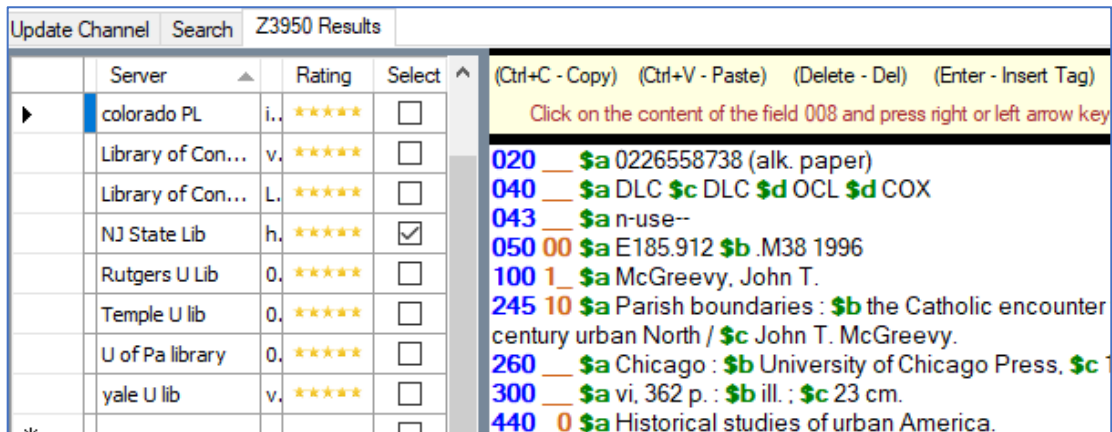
Update Channel | Search | Z3950 Results

| | Server | | Rating | Select |
|---|---|---|---|---|
| | colorado PL | i. | ★★★★★ | |
| | Library of Con... | v. | ★★★★★ | |
| | Library of Con... | L. | ★★★★★ | |
| | NJ State Lib | h. | ★★★★★ | ☑ |
| | Rutgers U Lib | 0. | ★★★★★ | |
| | Temple U lib | 0. | ★★★★★ | |
| | U of Pa library | 0. | ★★★★★ | |
| | yale U lib | v. | ★★★★★ | |
| * | | | | |

(Ctrl+C - Copy) (Ctrl+V - Paste) (Delete - Del) (Enter - Insert Tag)

Click on the content of the field 008 and press right or left arrow key

020 __ $a 0226558738 (alk. paper)
040 __ $a DLC $c DLC $d OCL $d COX
043 __ $a n-use--
050 00 $a E185.912 $b .M38 1996
100 1_ $a McGreevy, John T.
245 10 $a Parish boundaries : $b the Catholic encounter
century urban North / $c John T. McGreevy.
260 __ $a Chicago : $b University of Chicago Press, $c 1
300 __ $a vi, 362 p. : $b ill. ; $c 23 cm.
440 _0 $a Historical studies of urban America.